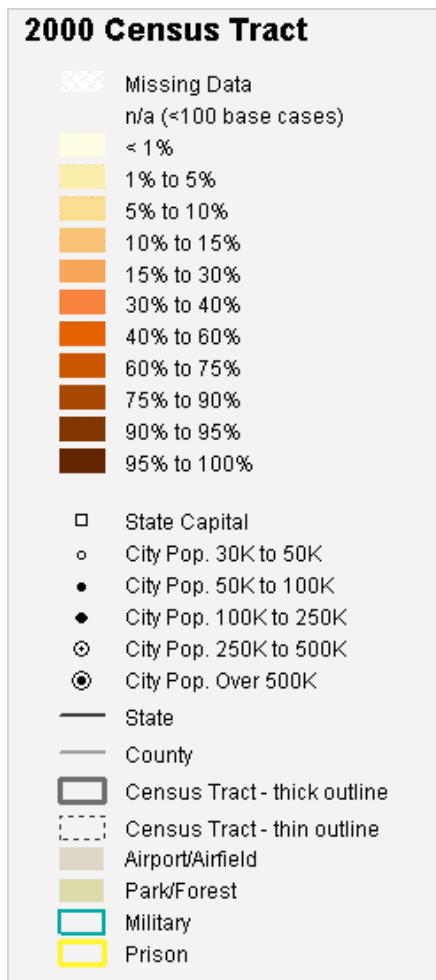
2000 Census Tract

Missing Data
n/a (<100 base cases)
< 1%
1% to 5%
5% to 10%
10% to 15%
15% to 30%
30% to 40%
40% to 60%
60% to 75%
75% to 90%
90% to 95%
95% to 100%

State Capital
City Pop. 30K to 50K
City Pop. 50K to 100K
City Pop. 100K to 250K
City Pop. 250K to 500K
City Pop. Over 500K
State
County
Census Tract - thick outline
Census Tract - thin outline
Airport/Airfield
Park/Forest
Military
Prison